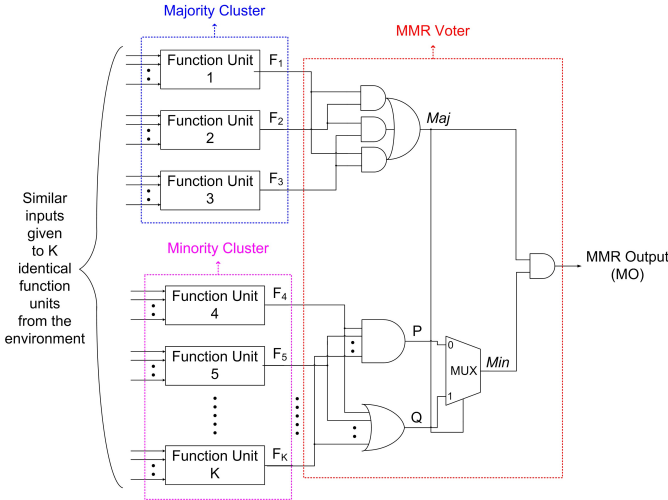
Majority Cluster

MMR Voter

Function Unit 1

$F_1$

Function Unit 2

$F_2$

Function Unit 3

$F_3$

Maj

Similar inputs given to K identical function units from the environment

Minority Cluster

MMR Output (MO)

Function Unit 4

$F_4$

P

Function Unit 5

$F_5$

0

MUX

Min

1

Q

Function Unit K

$F_K$